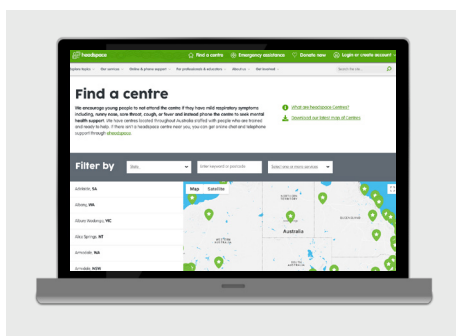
headspace

Find a centre

Emergency assistance

Donate now

Login or create account

Explore topics

Our services

Online & phone support

For professionals & educators

About us

Get involved

Search the site

Find a centre

We encourage young people to not attend the centre if they have mild respiratory symptoms including, runny nose, sore throat, cough, or fever and instead phone the centre to seek mental health support. We have centres located throughout Australia staffed with people who are trained and ready to help. If there isn't a headspace centre near you, you can get online chat and telephone support through eheadspace.

What are headspace Centres?

Download our latest map of Centres

Filter by

State

Enter keyword or postcode

Select one or more services

Adelaide, SA

Albany, WA

Albury Wodonga, VIC

Alice Springs, NT

Armadale, WA

Armidale, NSW

Map

Satellite

Australia